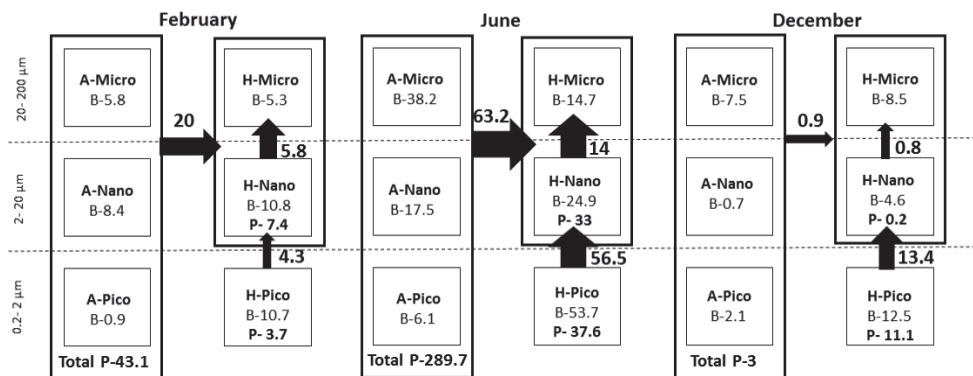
February

June

December

20- 200 μm

2- 20 μm

0.2- 2 μm

A-Micro
B-5.8

A-Nano
B-8.4

A-Pico
B-0.9

Total P-43.1

20

H-Micro
B-5.3

5.8

H-Nano
B-10.8
P- 7.4

4.3

H-Pico
B-10.7
P- 3.7

A-Micro
B-38.2

A-Nano
B-17.5

A-Pico
B-6.1

Total P-289.7

63.2

H-Micro
B-14.7

14

H-Nano
B-24.9
P- 33

56.5

H-Pico
B-53.7
P- 37.6

A-Micro
B-7.5

A-Nano
B-0.7

A-Pico
B-2.1

Total P-3

0.9

H-Micro
B-8.5

0.8

H-Nano
B-4.6
P- 0.2

13.4

H-Pico
B-12.5
P- 11.1